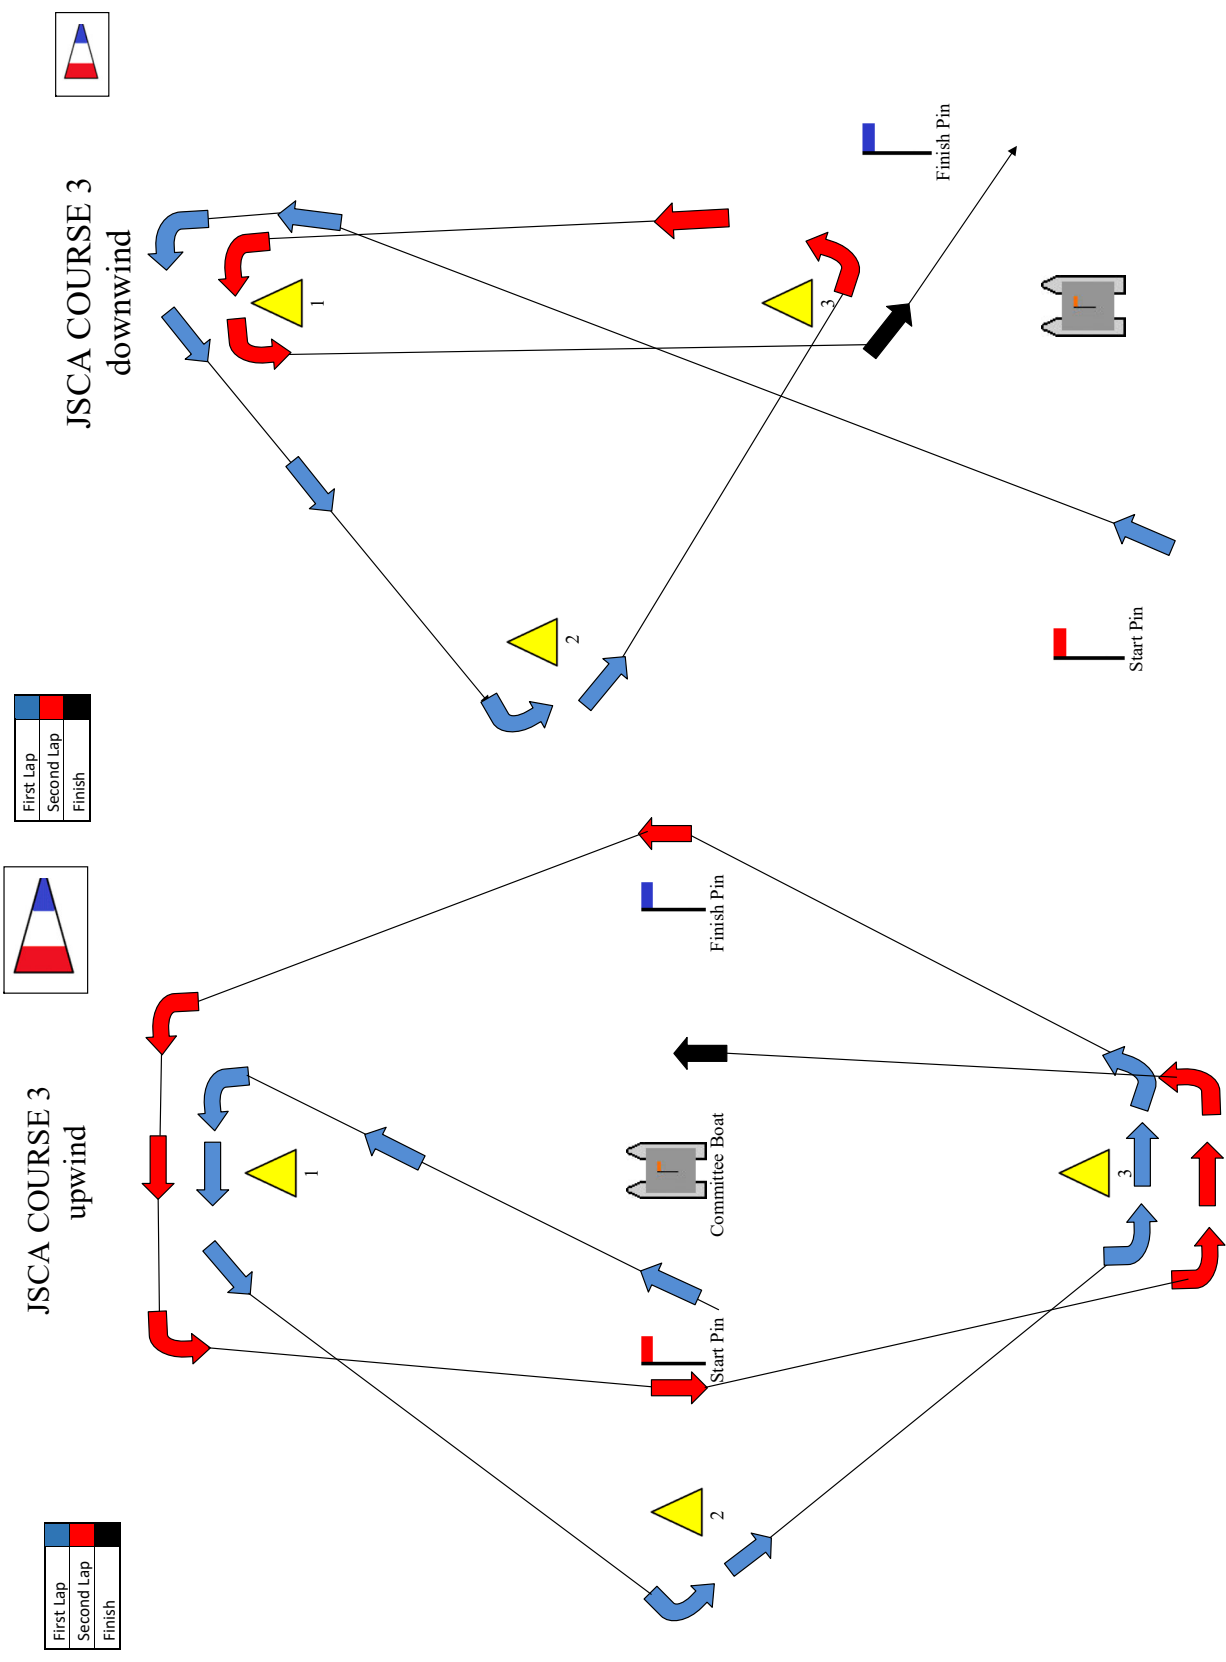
JSCA COURSE 3
downwind

Finish Pin

1

3

2

Start Pin

| First Lap | |
|---|---|
| Second Lap | |
| Finish | |

JSCA COURSE 3
upwind

Finish Pin

1

Committee Boat

3

Start Pin

2

| First Lap | |
|---|---|
| Second Lap | |
| Finish | |